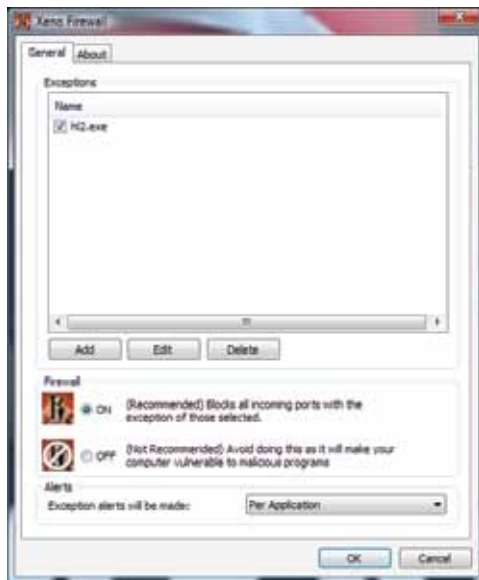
Xeno Firewall

General | About

Exceptions

Name

H2.exe

Add | Edit | Delete

Firewall

ON (Recommended) Blocks all incoming ports with the exception of those selected.

OFF (Not Recommended) Avoid doing this as it will make your computer vulnerable to malicious programs

Alerts

Exception alerts will be made: Per Application

OK | Cancel